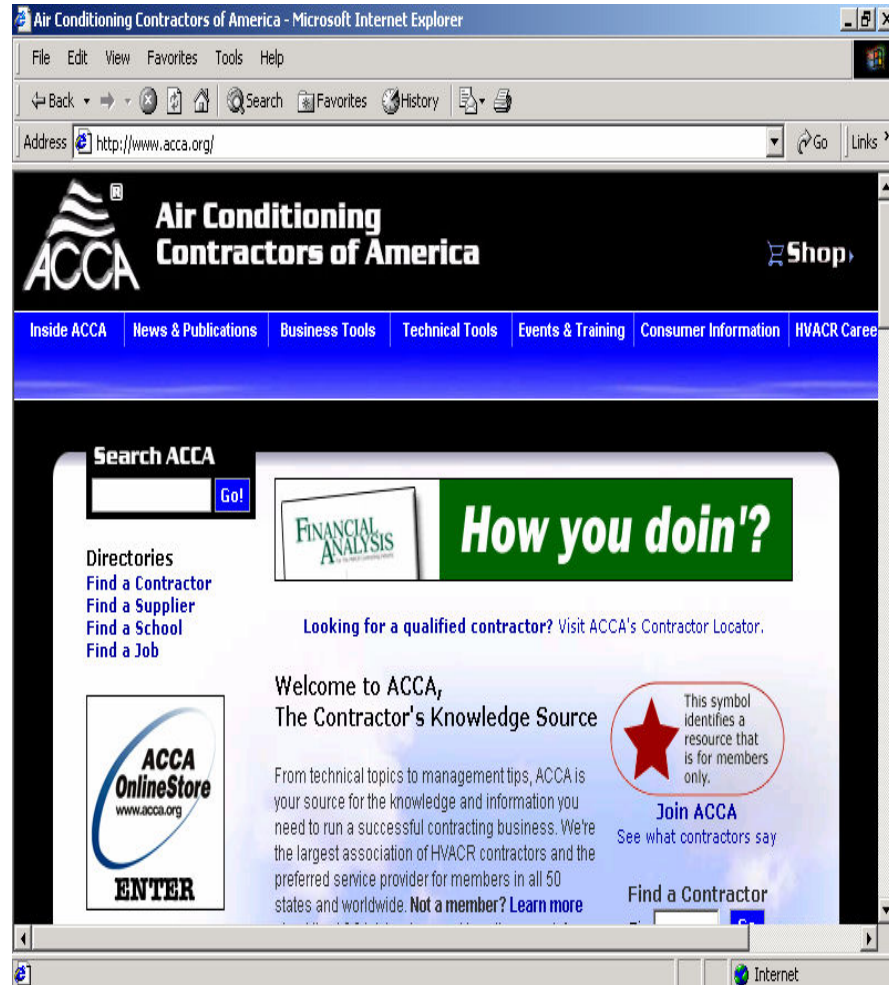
Air Conditioning Contractors of America - Microsoft Internet Explorer

File Edit View Favorites Tools Help

Back Search Favorites History

Address http://www.acca.org/ Go Links

ACCA

Air Conditioning Contractors of America

Shop

Inside ACCA | News & Publications | Business Tools | Technical Tools | Events & Training | Consumer Information | HVACR Caree

Search ACCA

Go!

FINANCIAL ANALYSIS

How you doin'?

Directories
Find a Contractor
Find a Supplier
Find a School
Find a Job

Looking for a qualified contractor? Visit ACCA's Contractor Locator.

Welcome to ACCA, The Contractor's Knowledge Source

This symbol identifies a resource that is for members only.

Join ACCA
See what contractors say

ACCA OnlineStore
www.acca.org
ENTER

From technical topics to management tips, ACCA is your source for the knowledge and information you need to run a successful contracting business. We're the largest association of HVACR contractors and the preferred service provider for members in all 50 states and worldwide. Not a member? Learn more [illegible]

Find a Contractor

Internet